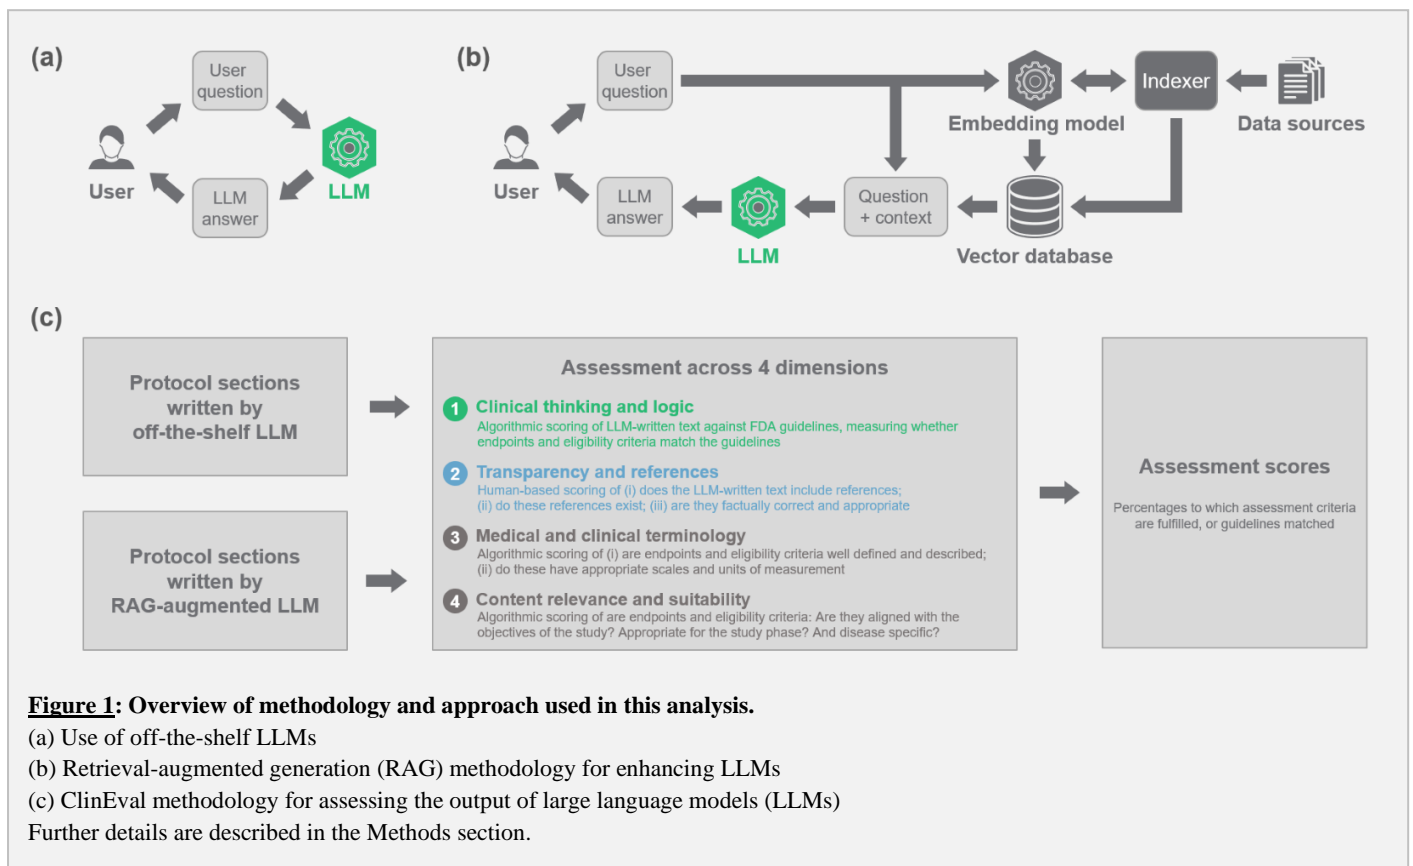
(a)

User question

LLM

LLM answer

User

(b)

User question

Embedding model

Indexer

Data sources

User

LLM answer

LLM

Question + context

Vector database

(c)

Protocol sections written by off-the-shelf LLM

Protocol sections written by RAG-augmented LLM

Assessment across 4 dimensions

1 Clinical thinking and logic
Algorithmic scoring of LLM-written text against FDA guidelines, measuring whether endpoints and eligibility criteria match the guidelines

2 Transparency and references
Human-based scoring of (i) does the LLM-written text include references; (ii) do these references exist; (iii) are they factually correct and appropriate

3 Medical and clinical terminology
Algorithmic scoring of (i) are endpoints and eligibility criteria well defined and described; (ii) do these have appropriate scales and units of measurement

4 Content relevance and suitability
Algorithmic scoring of are endpoints and eligibility criteria: Are they aligned with the objectives of the study? Appropriate for the study phase? And disease specific?

Assessment scores

Percentages to which assessment criteria are fulfilled, or guidelines matched

Figure 1: Overview of methodology and approach used in this analysis.
(a) Use of off-the-shelf LLMs
(b) Retrieval-augmented generation (RAG) methodology for enhancing LLMs
(c) ClinEval methodology for assessing the output of large language models (LLMs)
Further details are described in the Methods section.